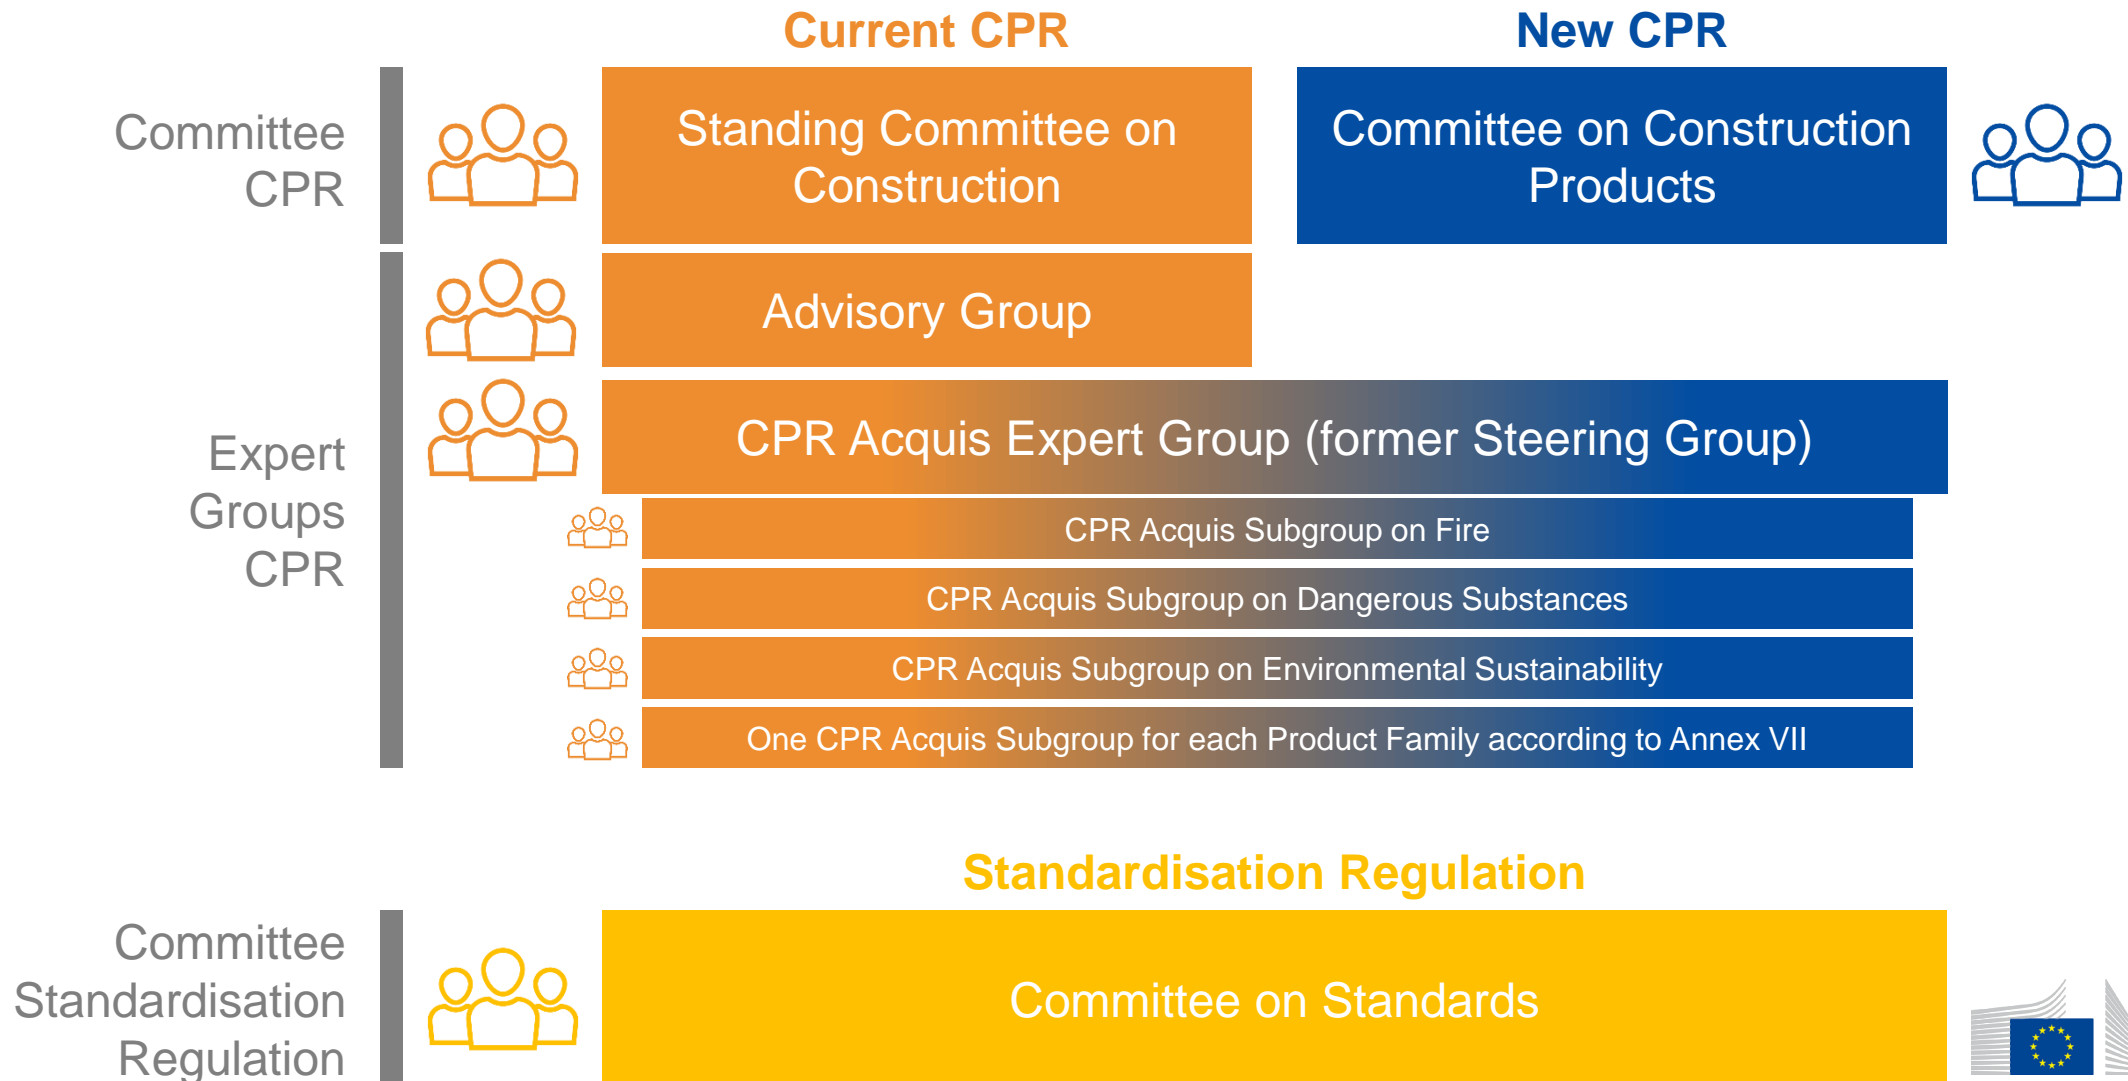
Current CPR

New CPR

Committee CPR

Standing Committee on Construction

Committee on Construction Products

Advisory Group

Expert Groups CPR

CPR Acquis Expert Group (former Steering Group)

CPR Acquis Subgroup on Fire

CPR Acquis Subgroup on Dangerous Substances

CPR Acquis Subgroup on Environmental Sustainability

One CPR Acquis Subgroup for each Product Family according to Annex VII

Standardisation Regulation

Committee Standardisation Regulation

Committee on Standards